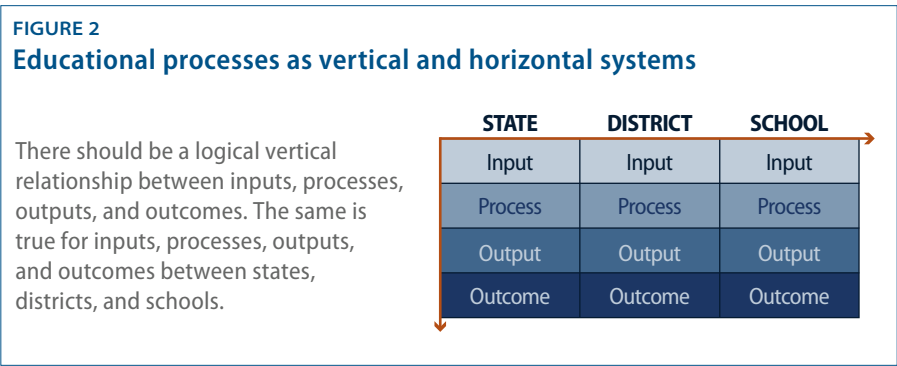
FIGURE 2
Educational processes as vertical and horizontal systems

There should be a logical vertical relationship between inputs, processes, outputs, and outcomes. The same is true for inputs, processes, outputs, and outcomes between states, districts, and schools.

| STATE | DISTRICT | SCHOOL |
|---|---|---|
| Input | Input | Input |
| Process | Process | Process |
| Output | Output | Output |
| Outcome | Outcome | Outcome |